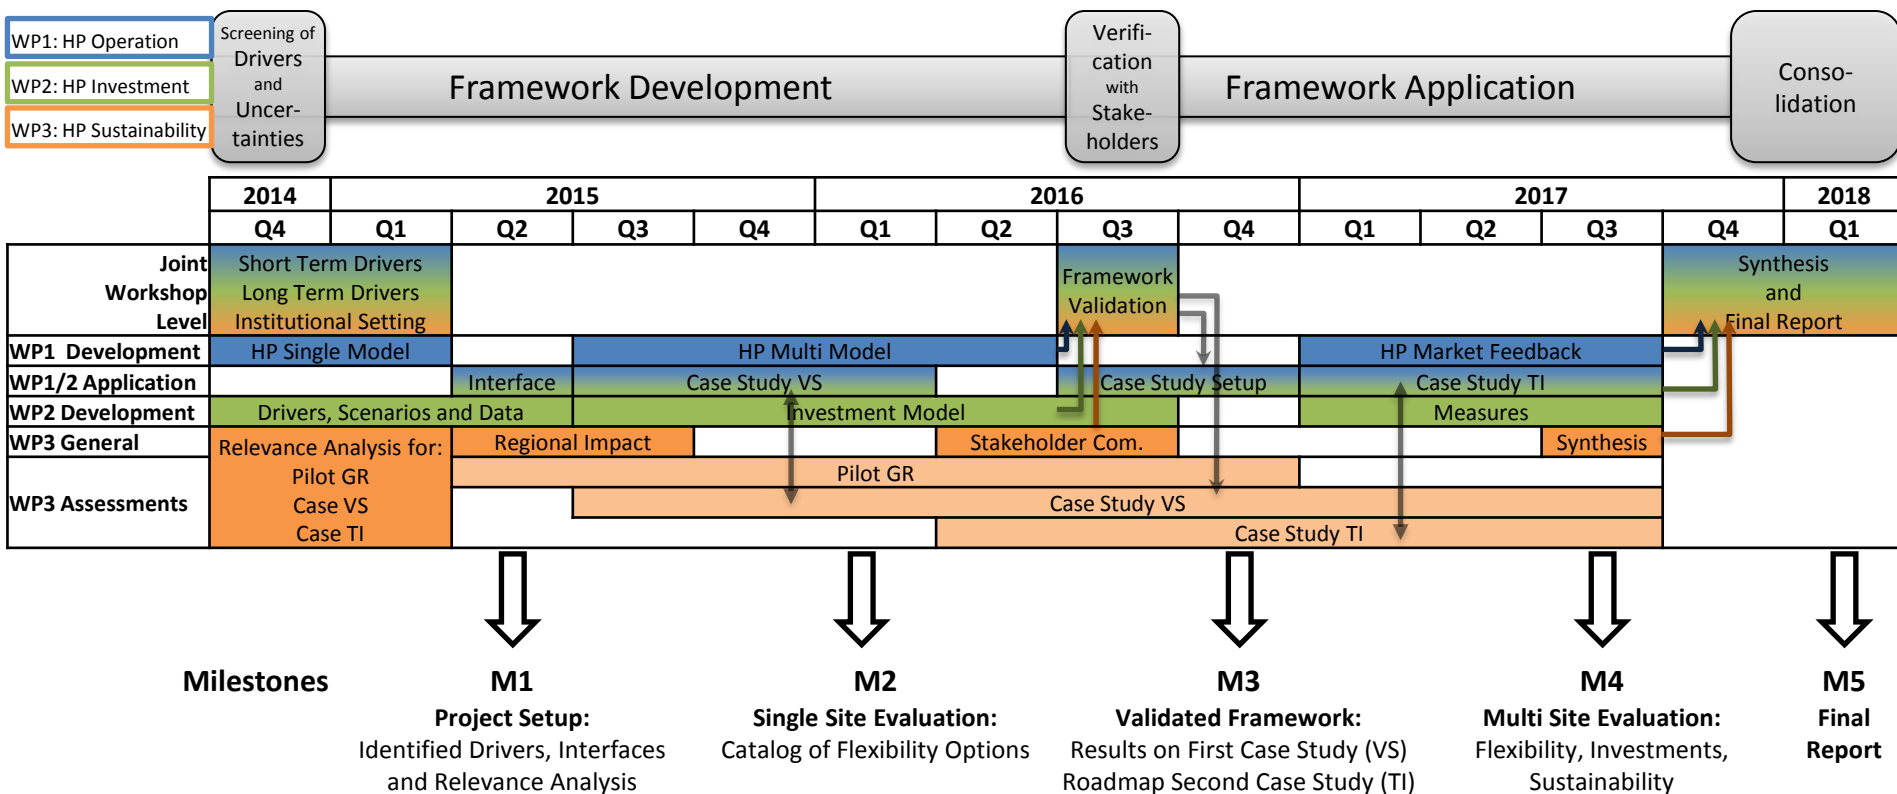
WP1: HP Operation
WP2: HP Investment
WP3: HP Sustainability

Screening of Drivers and Uncertainties

Framework Development

Verification with Stakeholders

Framework Application

Consolidation

| | 2014 | 2015 | | | | 2016 | | | | 2017 | | | | 2018 |
|---|---|---|---|---|---|---|---|---|---|---|---|---|---|---|
| | Q4 | Q1 | Q2 | Q3 | Q4 | Q1 | Q2 | Q3 | Q4 | Q1 | Q2 | Q3 | Q4 | Q1 |
| Joint Workshop Level | Short Term Drivers Long Term Drivers Institutional Setting | | | | | | | Framework Validation | | | | | Synthesis and Final Report | |
| WP1 Development | HP Single Model | | | HP Multi Model | | | | | | HP Market Feedback | | | | |
| WP1/2 Application | | | Interface | Case Study VS | | | | Case Study Setup | | Case Study TI | | | | |
| WP2 Development | Drivers, Scenarios and Data | | | Investment Model | | | | | | Measures | | | | |
| WP3 General | Relevance Analysis for: | | Regional Impact | | | | Stakeholder Com. | | | | | Synthesis | | |
| WP3 Assessments | Pilot GR Case VS Case TI | | Pilot GR | | | | | | | | | | | |
| | | | | Case Study VS | | | | | | | | | | |
| | | | | | | Case Study TI | | | | | | | | |

Milestones

M1
Project Setup:
Identified Drivers, Interfaces and Relevance Analysis

M2
Single Site Evaluation:
Catalog of Flexibility Options

M3
Validated Framework:
Results on First Case Study (VS)
Roadmap Second Case Study (TI)

M4
Multi Site Evaluation:
Flexibility, Investments, Sustainability

M5
Final Report